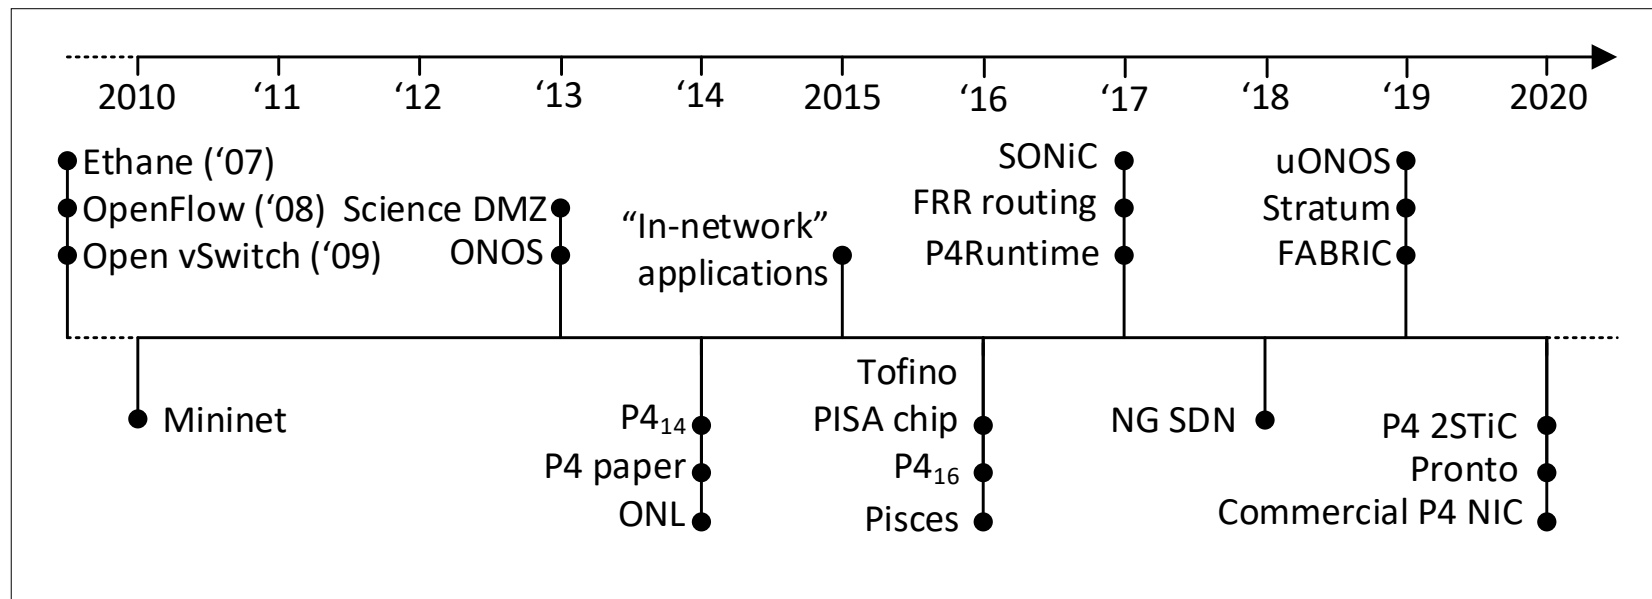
2010 '11 '12 '13 '14 2015 '16 '17 '18 '19 2020

Ethane ('07)
OpenFlow ('08)
Open vSwitch ('09)

Science DMZ
ONOS

"In-network" applications

SONiC
FRR routing
P4Runtime

uONOS
Stratum
FABRIC

Mininet

$P4_{14}$
P4 paper
ONL

Tofino
PISA chip
$P4_{16}$
Pisces

NG SDN

P4 2STiC
Pronto
Commercial P4 NIC